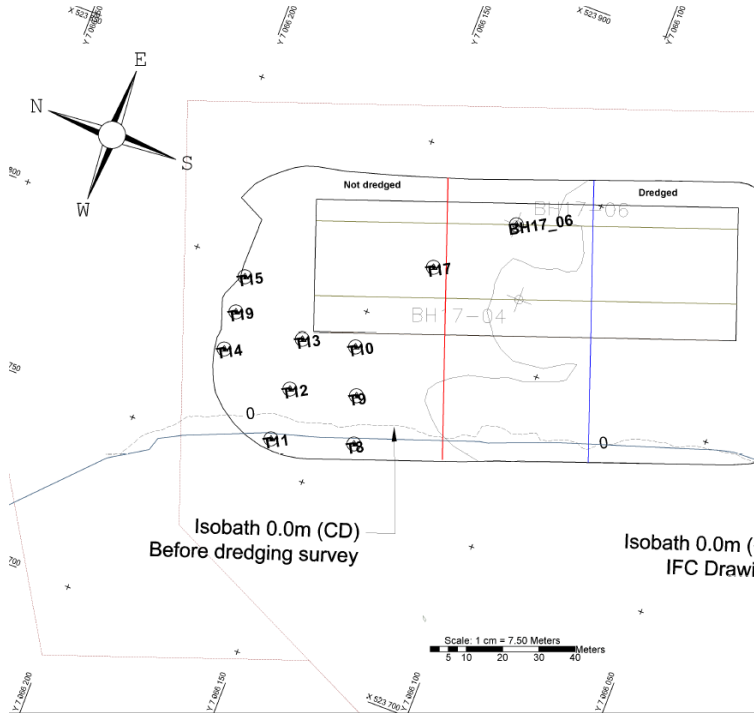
X 523 750
Y 7 066 250
Y 7 066 200
Y 7 066 150
X 523 900
Y 7 066 100
E
N
S
W
800
Not dredged
Dredged
BH17-06
BH17_06
T17
T15
T19
BH17-04
T13
T10
T14
750
T12
T9
0
T11
T8
0
Isobath 0.0m (CD)
Before dredging survey
Isobath 0.0m (
IFC Drawi
700
Scale: 1 cm = 7.50 Meters
5 10 20 30 40
Meters
Y 7 066 200
Y 7 066 150
X 523 700
Y 7 066 100
Y 7 066 050